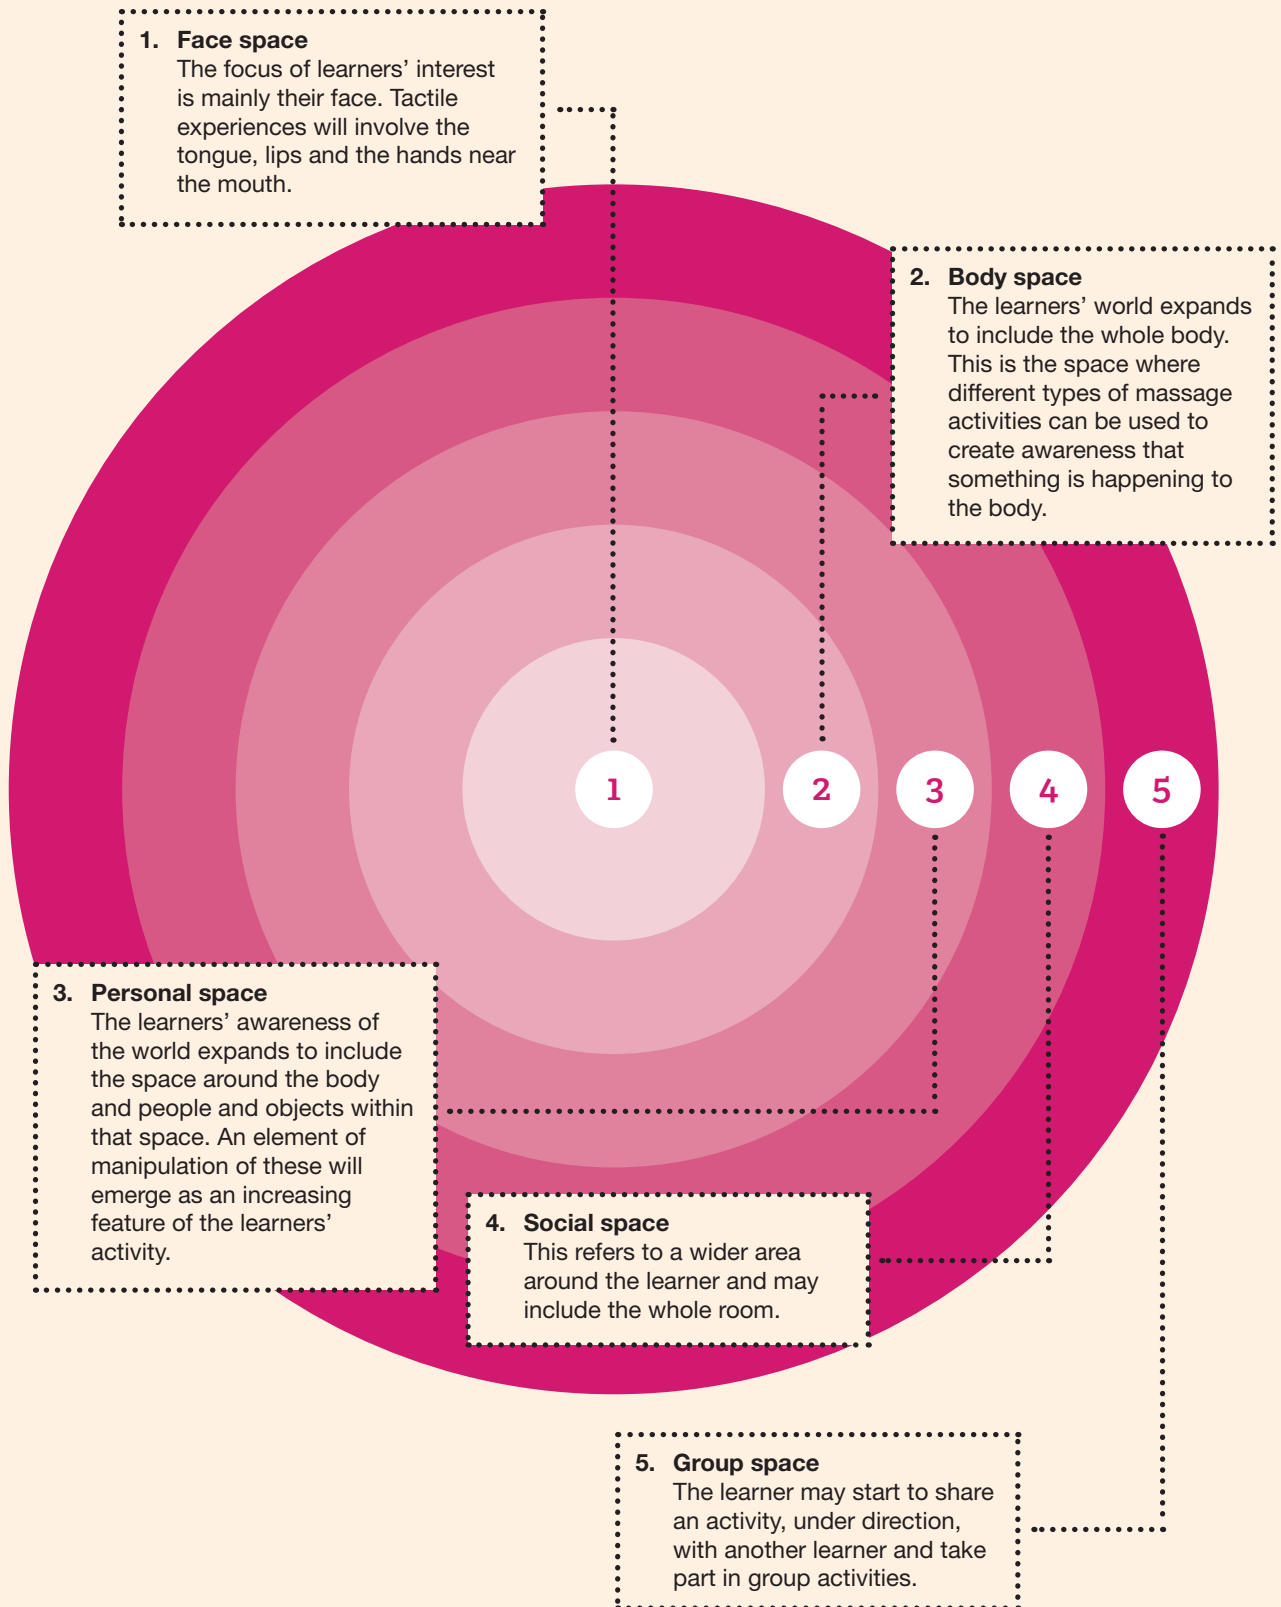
1. **Face space**
The focus of learners’ interest is mainly their face. Tactile experiences will involve the tongue, lips and the hands near the mouth.

2. **Body space**
The learners’ world expands to include the whole body. This is the space where different types of massage activities can be used to create awareness that something is happening to the body.

1

2

3

4

5

3. **Personal space**
The learners’ awareness of the world expands to include the space around the body and people and objects within that space. An element of manipulation of these will emerge as an increasing feature of the learners’ activity.

4. **Social space**
This refers to a wider area around the learner and may include the whole room.

5. **Group space**
The learner may start to share an activity, under direction, with another learner and take part in group activities.